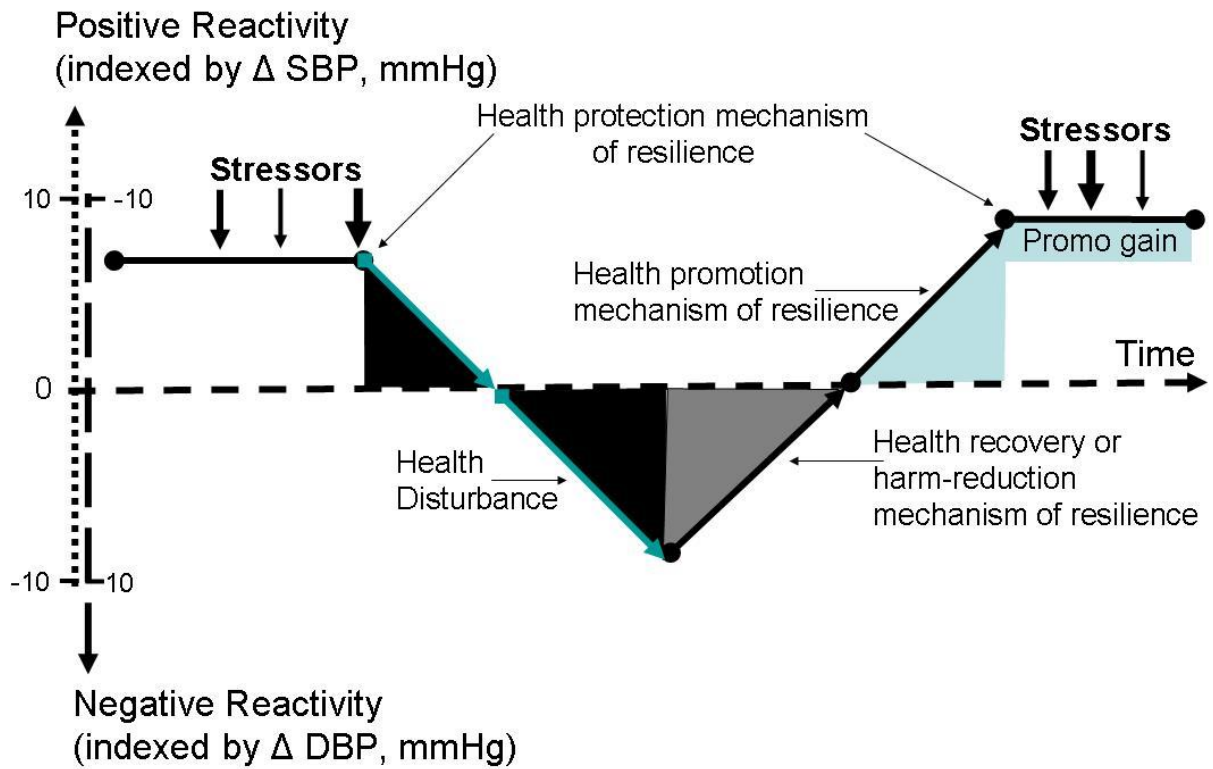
Positive Reactivity
(indexed by Δ SBP, mmHg)

Health protection mechanism of resilience

Stressors

Stressors

10

-10

Promo gain

Health promotion mechanism of resilience

Time

0

Health Disturbance

Health recovery or harm-reduction mechanism of resilience

-10

10

Negative Reactivity
(indexed by Δ DBP, mmHg)